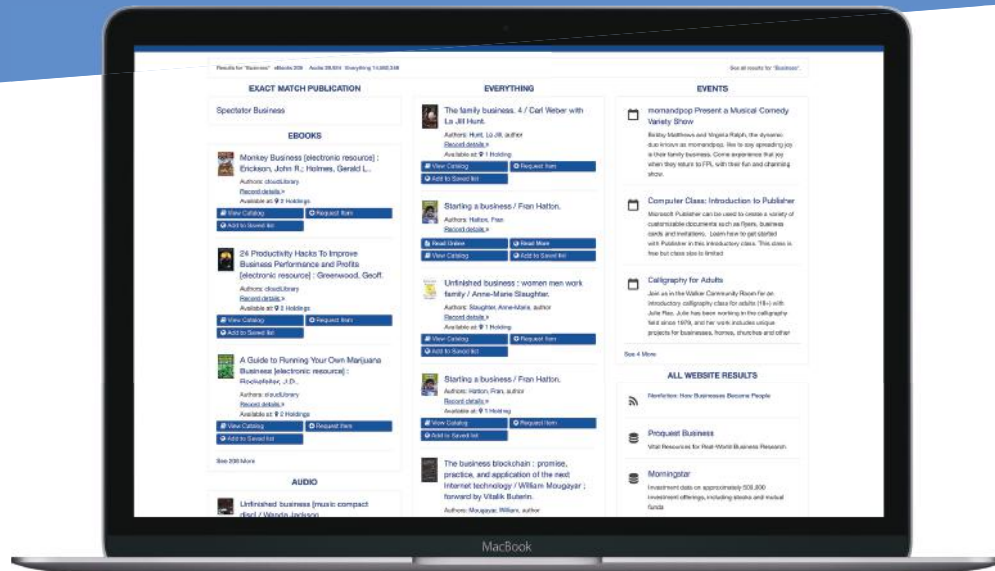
Results for "Business" eBooks 208 Audio 38,604 Everything 13,892,338

See all results for "Business"

EXACT MATCH PUBLICATION

Spectator Business

EBOOKS

Monkey Business [electronic resource] : Erickson, John R.; Holmes, Gerald L...

Authors: cloudLibrary
Record details »
Available at: 2 Holdings

View Catalog
Request Item
Add to Saved list

24 Productivity Hacks To Improve Business Performance and Profits [electronic resource] : Greenwood, Geoff.

Authors: cloudLibrary
Record details »
Available at: 2 Holdings

View Catalog
Request Item
Add to Saved list

A Guide to Running Your Own Marijuana Business [electronic resource] : Rockefeller, J.D..

Authors: cloudLibrary
Record details »
Available at: 2 Holdings

View Catalog
Request Item
Add to Saved list

See 208 More

AUDIO

Unfinished business [music compact disc] / Wanda Jackson

EVERYTHING

The family business. 4 / Carl Weber with La Jill Hunt.

Authors: Hunt, La Jill, author
Record details »
Available at: 1 Holding

View Catalog
Request Item
Add to Saved list

Starting a business / Fran Hatton.

Authors: Hatton, Fran.
Record details »

Read Online
Read More
View Catalog
Add to Saved list

Unfinished business : women men work family / Anne-Marie Slaughter.

Authors: Slaughter, Anne-Marie, author
Record details »
Available at: 1 Holding

View Catalog
Request Item
Add to Saved list

Starting a business / Fran Hatton.

Authors: Hatton, Fran, author
Record details »
Available at: 1 Holding

View Catalog
Request Item
Add to Saved list

The business blockchain : promise, practice, and application of the next Internet technology / William Mougayar ; forward by Vitalik Buterin.

Authors: Mougayar, William, author

EVENTS

momandpop Present a Musical Comedy Variety Show

Bobby Matthews and Virginia Ralph, the dynamic duo known as momandpop, like to say spreading joy is their family business. Come experience that joy when they return to FPL with their fun and charming show.

Computer Class: Introduction to Publisher

Microsoft Publisher can be used to create a variety of customizable documents such as flyers, business cards and invitations. Learn how to get started with Publisher in this introductory class. This class is free but class size is limited

Calligraphy for Adults

Join us in the Walker Community Room for an introductory calligraphy class for adults (18+) with Julie Rae. Julie has been working in the calligraphy field since 1979, and her work includes unique projects for businesses, homes, churches and other

See 4 More

ALL WEBSITE RESULTS

Nonfiction: How Businesses Become People

Proquest Business

Vital Resources for Real-World Business Research

Morningstar

Investment data on approximately 500,000 investment offerings, including stocks and mutual funds

MacBook